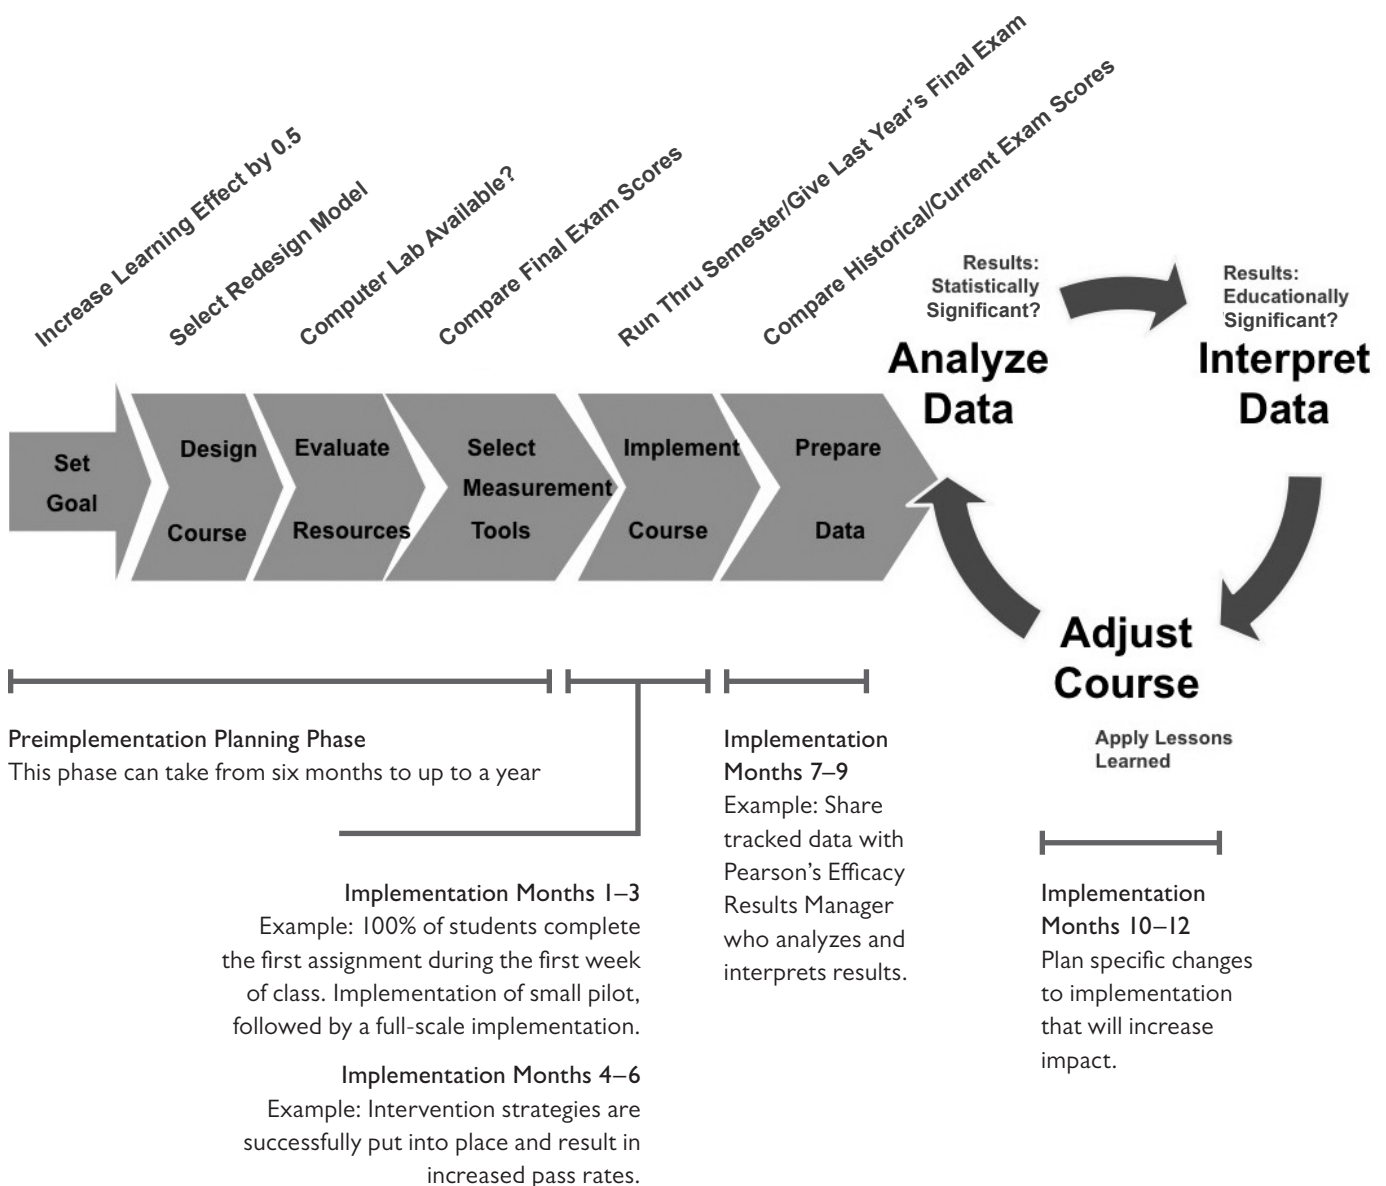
Increase Learning Effect by 0.5

Select Redesign Model

Computer Lab Available?

Compare Final Exam Scores

Run Thru Semester/Give Last Year's Final Exam

Compare Historical/Current Exam Scores

Set Goal

Design Course

Evaluate Resources

Select Measurement Tools

Implement Course

Prepare Data

Results: Statistically Significant?

Analyze Data

Results: Educationally Significant?

Interpret Data

Adjust Course

Apply Lessons Learned

Preimplementation Planning Phase
This phase can take from six months to up to a year

Implementation Months 1–3
Example: 100% of students complete the first assignment during the first week of class. Implementation of small pilot, followed by a full-scale implementation.

Implementation Months 4–6
Example: Intervention strategies are successfully put into place and result in increased pass rates.

Implementation Months 7–9
Example: Share tracked data with Pearson's Efficacy Results Manager who analyzes and interprets results.

Implementation Months 10–12
Plan specific changes to implementation that will increase impact.